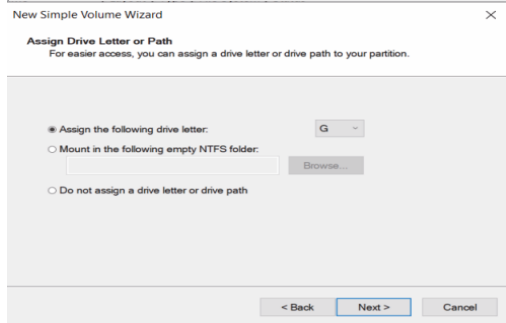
New Simple Volume Wizard ×

Assign Drive Letter or Path
For easier access, you can assign a drive letter or drive path to your partition.

Assign the following drive letter: G

Mount in the following empty NTFS folder:

Browse...

Do not assign a drive letter or drive path

< Back Next > Cancel